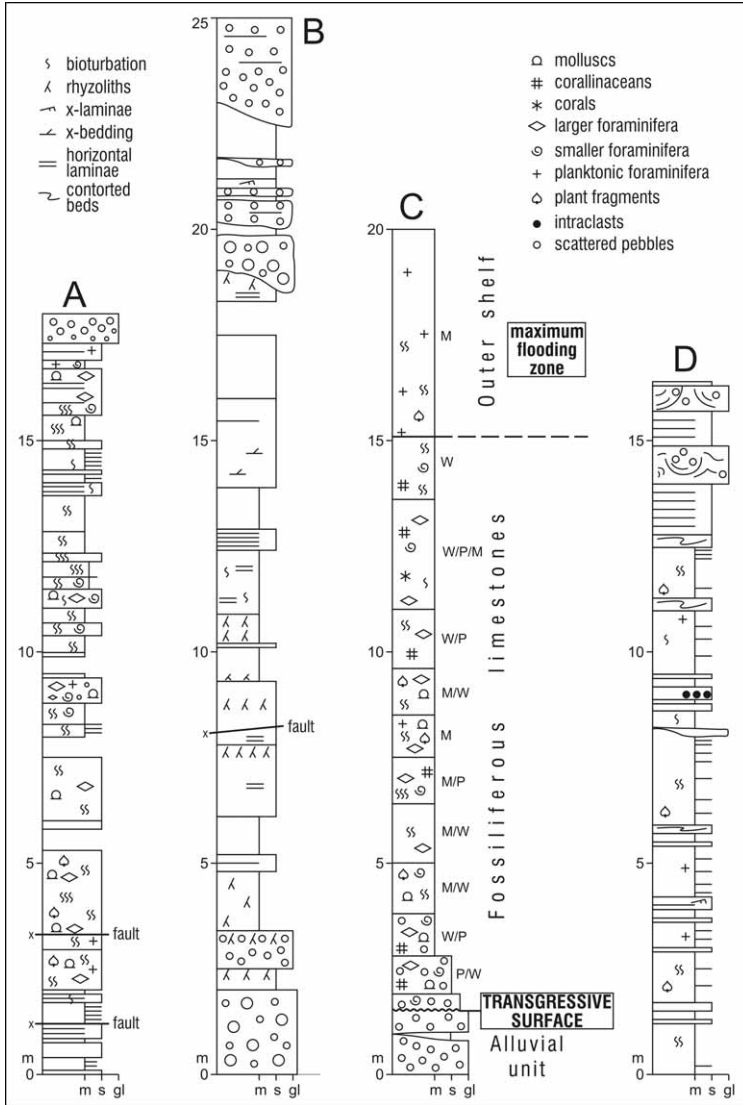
bioturbation
rhyzoliths
x-laminae
x-bedding
horizontal laminae
contorted beds

molluscs
corallinaceans
corals
larger foraminifera
smaller foraminifera
planktonic foraminifera
plant fragments
intraclasts
scattered pebbles

A
15
10
5
x
fault
x
fault
m
0
m s gl

B
25
20
15
10
x
fault
5
m
0
m s gl

C
20
M
Outer shelf
maximum flooding zone
15
W
W/P/M
W/P
10
M/W
M
M/P
M/W
5
M/W
W/P
P/W
Fossiliferous limestones
TRANSGRESSIVE SURFACE
Alluvial unit
m
0
m s gl

D
15
10
5
m s gl